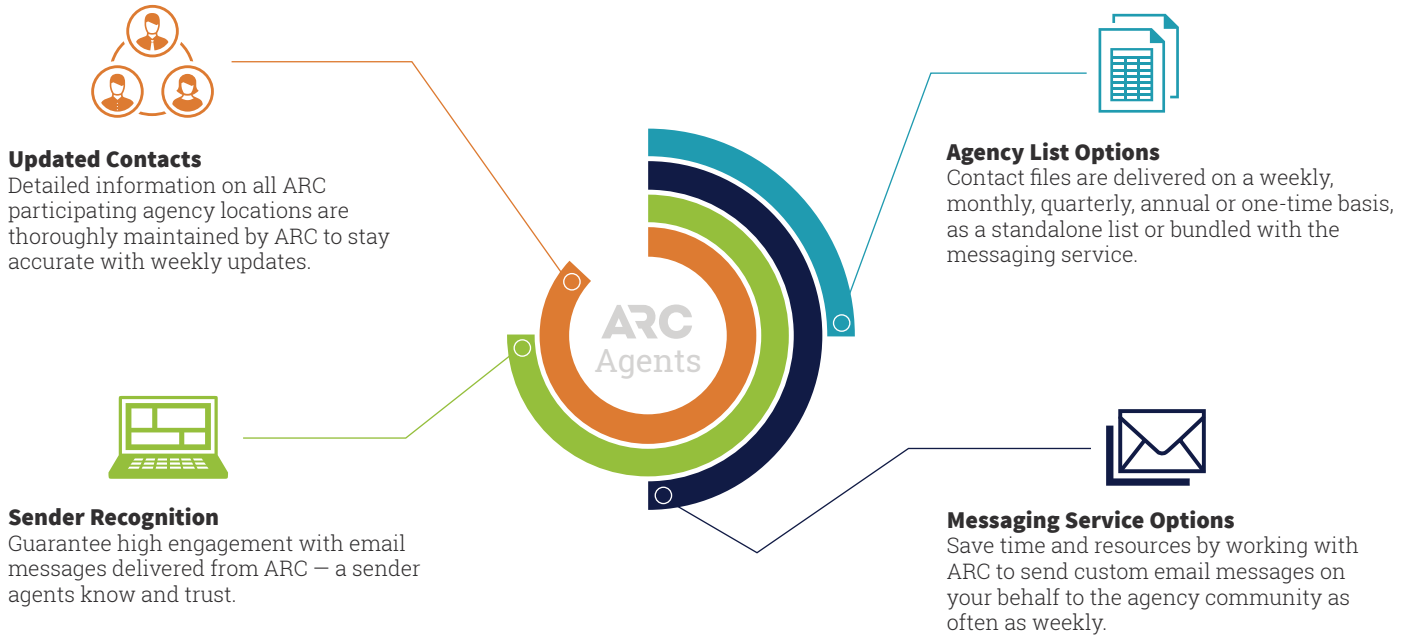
Updated Contacts
Detailed information on all ARC participating agency locations are thoroughly maintained by ARC to stay accurate with weekly updates.

Agency List Options
Contact files are delivered on a weekly, monthly, quarterly, annual or one-time basis, as a standalone list or bundled with the messaging service.

ARC
Agents

Sender Recognition
Guarantee high engagement with email messages delivered from ARC — a sender agents know and trust.

Messaging Service Options
Save time and resources by working with ARC to send custom email messages on your behalf to the agency community as often as weekly.